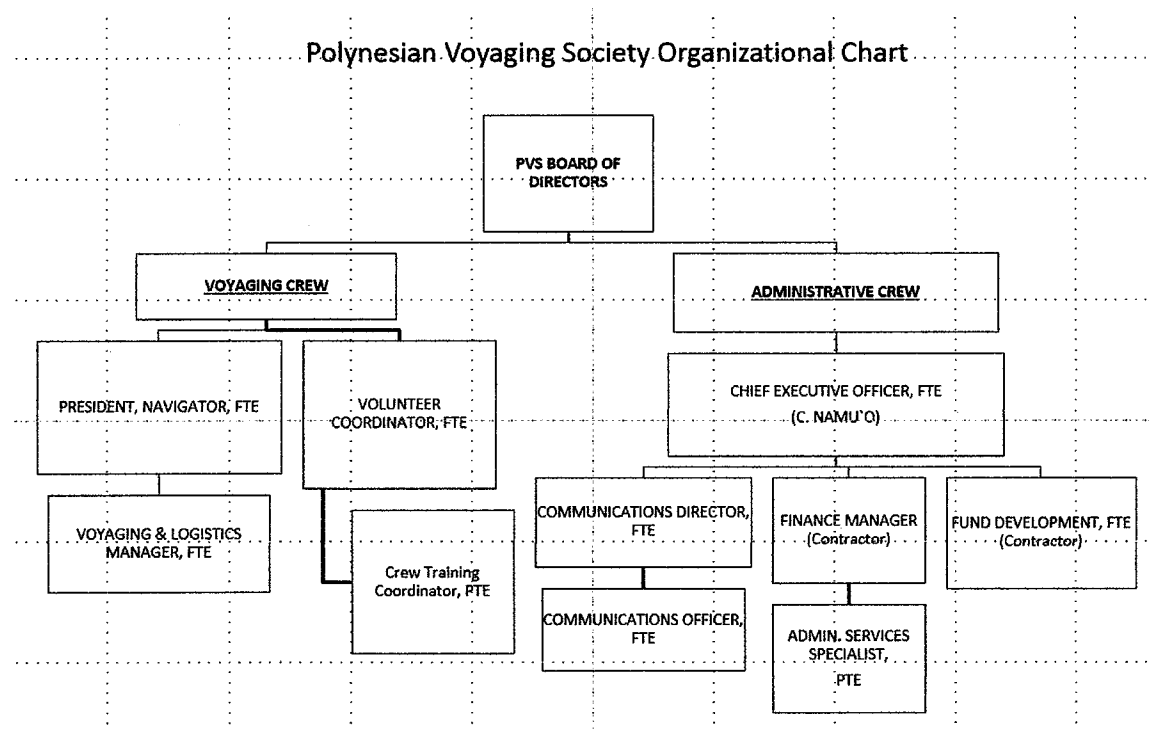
Polynesian Voyaging Society Organizational Chart

PVS BOARD OF DIRECTORS

VOYAGING CREW

ADMINISTRATIVE CREW

PRESIDENT, NAVIGATOR, FTE

VOLUNTEER COORDINATOR, FTE

CHIEF EXECUTIVE OFFICER, FTE (C. NAMU`O)

VOYAGING & LOGISTICS MANAGER, FTE

Crew Training Coordinator, PTE

COMMUNICATIONS DIRECTOR, FTE

FINANCE MANAGER (Contractor)

FUND DEVELOPMENT, FTE (Contractor)

COMMUNICATIONS OFFICER, FTE

ADMIN. SERVICES SPECIALIST, PTE